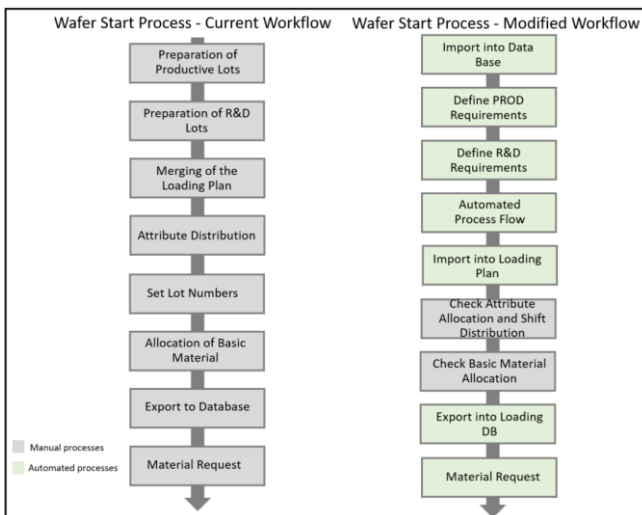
Wafer Start Process - Current Workflow

Preparation of Productive Lots

Preparation of R&D Lots

Merging of the Loading Plan

Attribute Distribution

Set Lot Numbers

Allocation of Basic Material

Export to Database

Material Request

Manual processes

Automated processes

Wafer Start Process - Modified Workflow

Import into Data Base

Define PROD Requirements

Define R&D Requirements

Automated Process Flow

Import into Loading Plan

Check Attribute Allocation and Shift Distribution

Check Basic Material Allocation

Export into Loading DB

Material Request